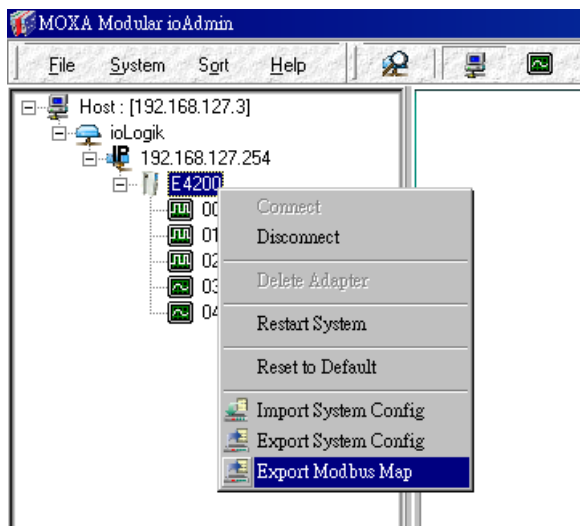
MOXA Modular ioAdmin

File System Sort Help

Host : [192.168.127.3]
ioLogik
192.168.127.254
E4200
00
01
02
03
04

Connect
Disconnect
Delete Adapter
Restart System
Reset to Default
Import System Config
Export System Config
Export Modbus Map